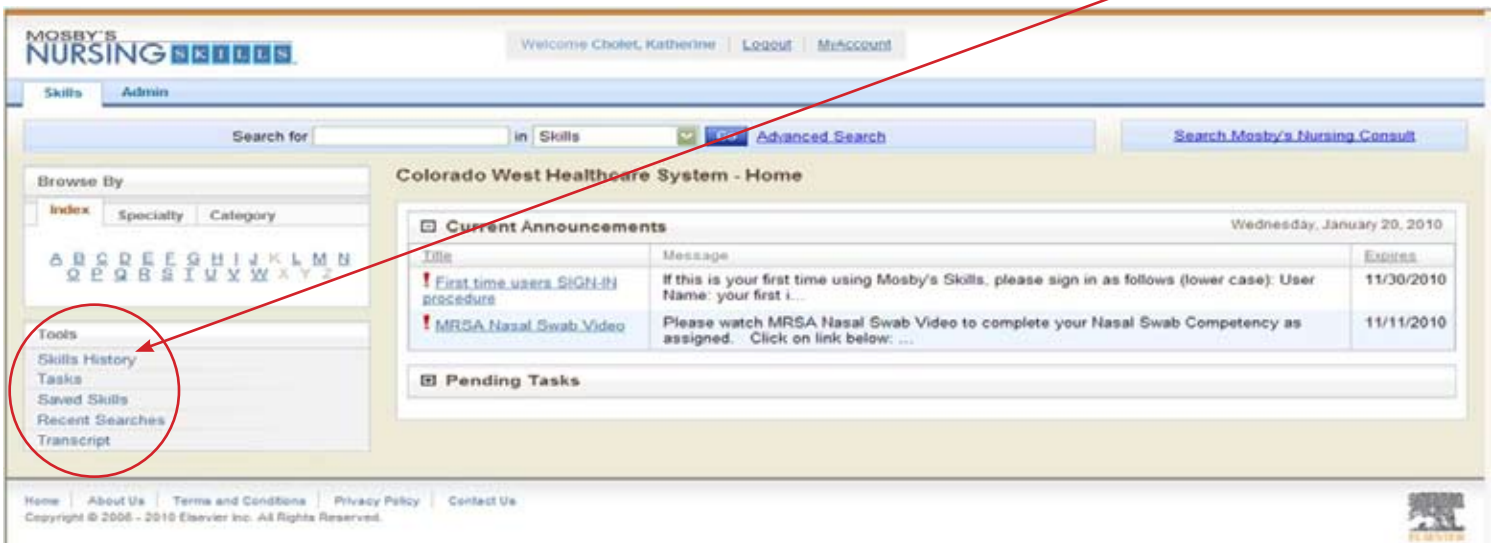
MOSBY'S NURSING SKILLS

Welcome Cholet, Katherine | Logout | MyAccount

Skills Admin

Search for [ ] in Skills Go Advanced Search

Search Mosby's Nursing Consult

Browse By

Index Specialty Category

A B C D E F G H I J K L M N O P Q R S T U V W X Y Z

Tools

Skills History
Tasks
Saved Skills
Recent Searches
Transcript

Colorado West Healthcare System - Home

Current Announcements Wednesday, January 20, 2010

| Title | Message | Expires |
|---|---|---|
| ! First time users SIGN-IN procedure | If this is your first time using Mosby's Skills, please sign in as follows (lower case): User Name: your first i... | 11/30/2010 |
| ! MRSA Nasal Swab Video | Please watch MRSA Nasal Swab Video to complete your Nasal Swab Competency as assigned. Click on link below: ... | 11/11/2010 |

Pending Tasks

Home | About Us | Terms and Conditions | Privacy Policy | Contact Us
Copyright © 2008 - 2010 Elsevier Inc. All Rights Reserved.

ELSEVIER